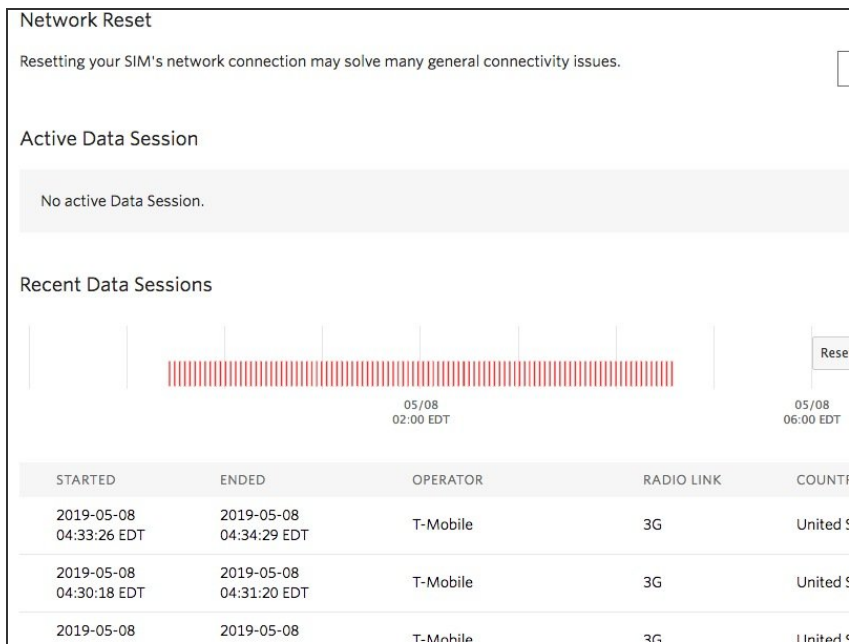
Network Reset

Resetting your SIM's network connection may solve many general connectivity issues.

Active Data Session

No active Data Session.

Recent Data Sessions

Rese

05/08
02:00 EDT

05/08
06:00 EDT

| STARTED | ENDED | OPERATOR | RADIO LINK | COUNTR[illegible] |
|---|---|---|---|---|
| 2019-05-08 04:33:26 EDT | 2019-05-08 04:34:29 EDT | T-Mobile | 3G | United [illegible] |
| 2019-05-08 04:30:18 EDT | 2019-05-08 04:31:20 EDT | T-Mobile | 3G | United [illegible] |
| 2019-05-08 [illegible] | 2019-05-08 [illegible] | T-Mobile | 3G | United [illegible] |